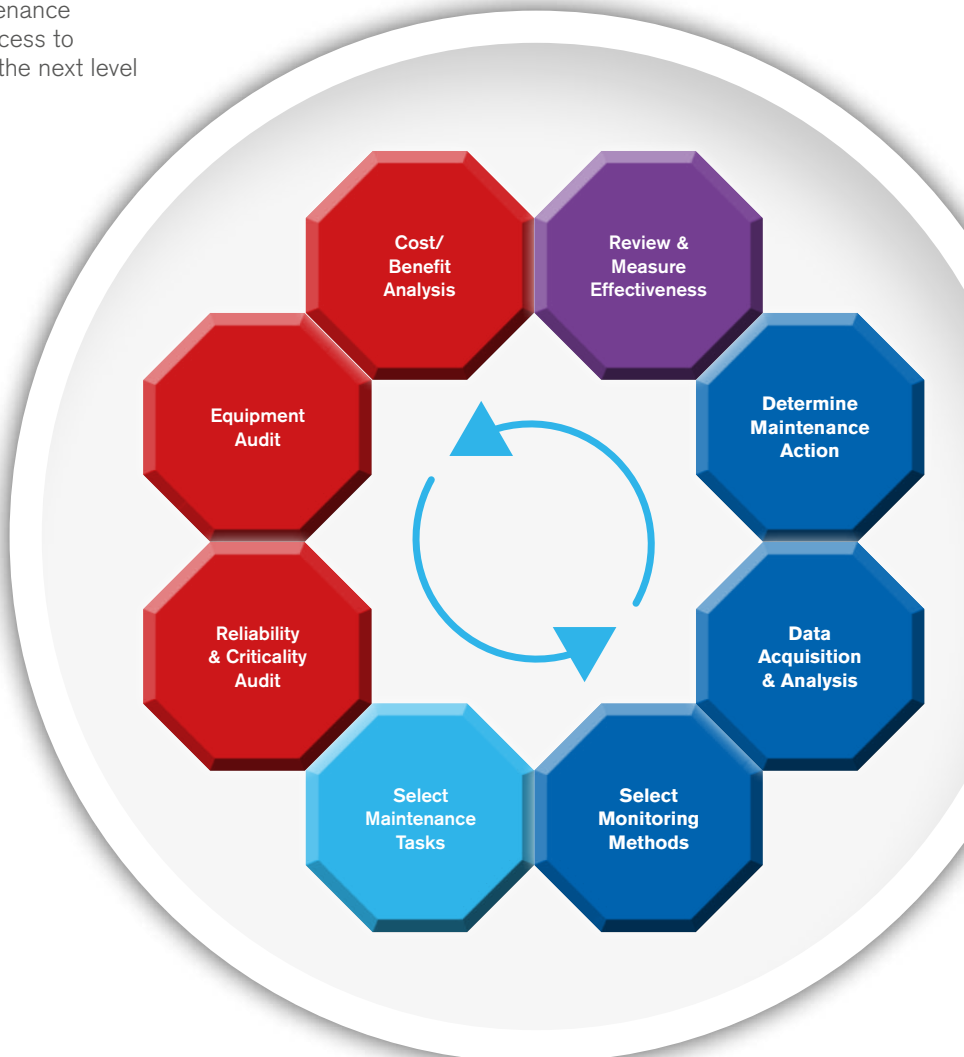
enance
cess to
the next level

Cost/ Benefit Analysis

Review & Measure Effectiveness

Determine Maintenance Action

Data Acquisition & Analysis

Select Monitoring Methods

Select Maintenance Tasks

Reliability & Criticality Audit

Equipment Audit